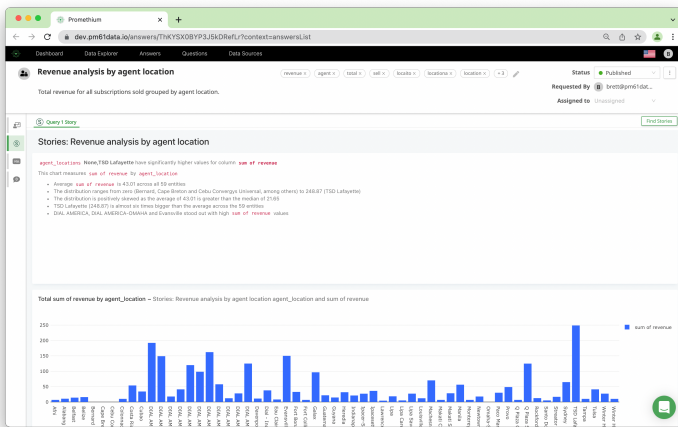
Promethium
dev.pm61data.io/answers/ThKYSX0BYP3J5kDRefLr?context=answersList
Dashboard Data Explorer Answers Questions Data Sources
Revenue analysis by agent location
revenue × agent × total × sell × locatio × locations × location × +3
Total revenue for all subscriptions sold grouped by agent location.
Status Published
Requested By brett@pm61dat...
Assigned to Unassigned
Query 1 Story
Find Stories
Stories: Revenue analysis by agent location
agent_location: Hone,TSD Lafayette have significantly higher values for column sum of revenue
This chart measures sum of revenue by agent_location
Average sum of revenue is 43.01 across all 59 entities
The distribution ranges from zero (Bernard, Cape Breton and Cebu Convergys Universal, among others) to 249.87 (TSD Lafayette)
The distribution is positively skewed as the average of 43.01 is greater than the median of 21.65
TSD Lafayette (249.87) is almost six times bigger than the average across the 59 entities
DIAL AMERICA, DIAL AMERICA-OMAHA and Evansville stood out with high sum of revenue values
Total sum of revenue by agent_location – Stories: Revenue analysis by agent location agent_location and sum of revenue
250
200
150
100
50
0
sum of revenue
Alva Ashburn Belfast Boston Bernard Cape Br Cebu Citizens Costa Ri Cuba DIAL AM DIAL AM DIAL AM DIAL AM DIAL AM DIAL AM DIAL AM DIAL AM Davenpo Dial Cle Eau Clair Evansvill Fort Wor Gadsd Galaxie Guatema Heredia Jacksonv Kelowna Las Cru Lawrenc Lisbon Loris Gre London Maine Makati Manila Meridian Monkton New Wes Nexxt Nutfield Peco Ma Poa Pub Q Pasa Rockford Santo Do Shreveport Sydney TSD Laf Tampa Tulsa Winter Winter H